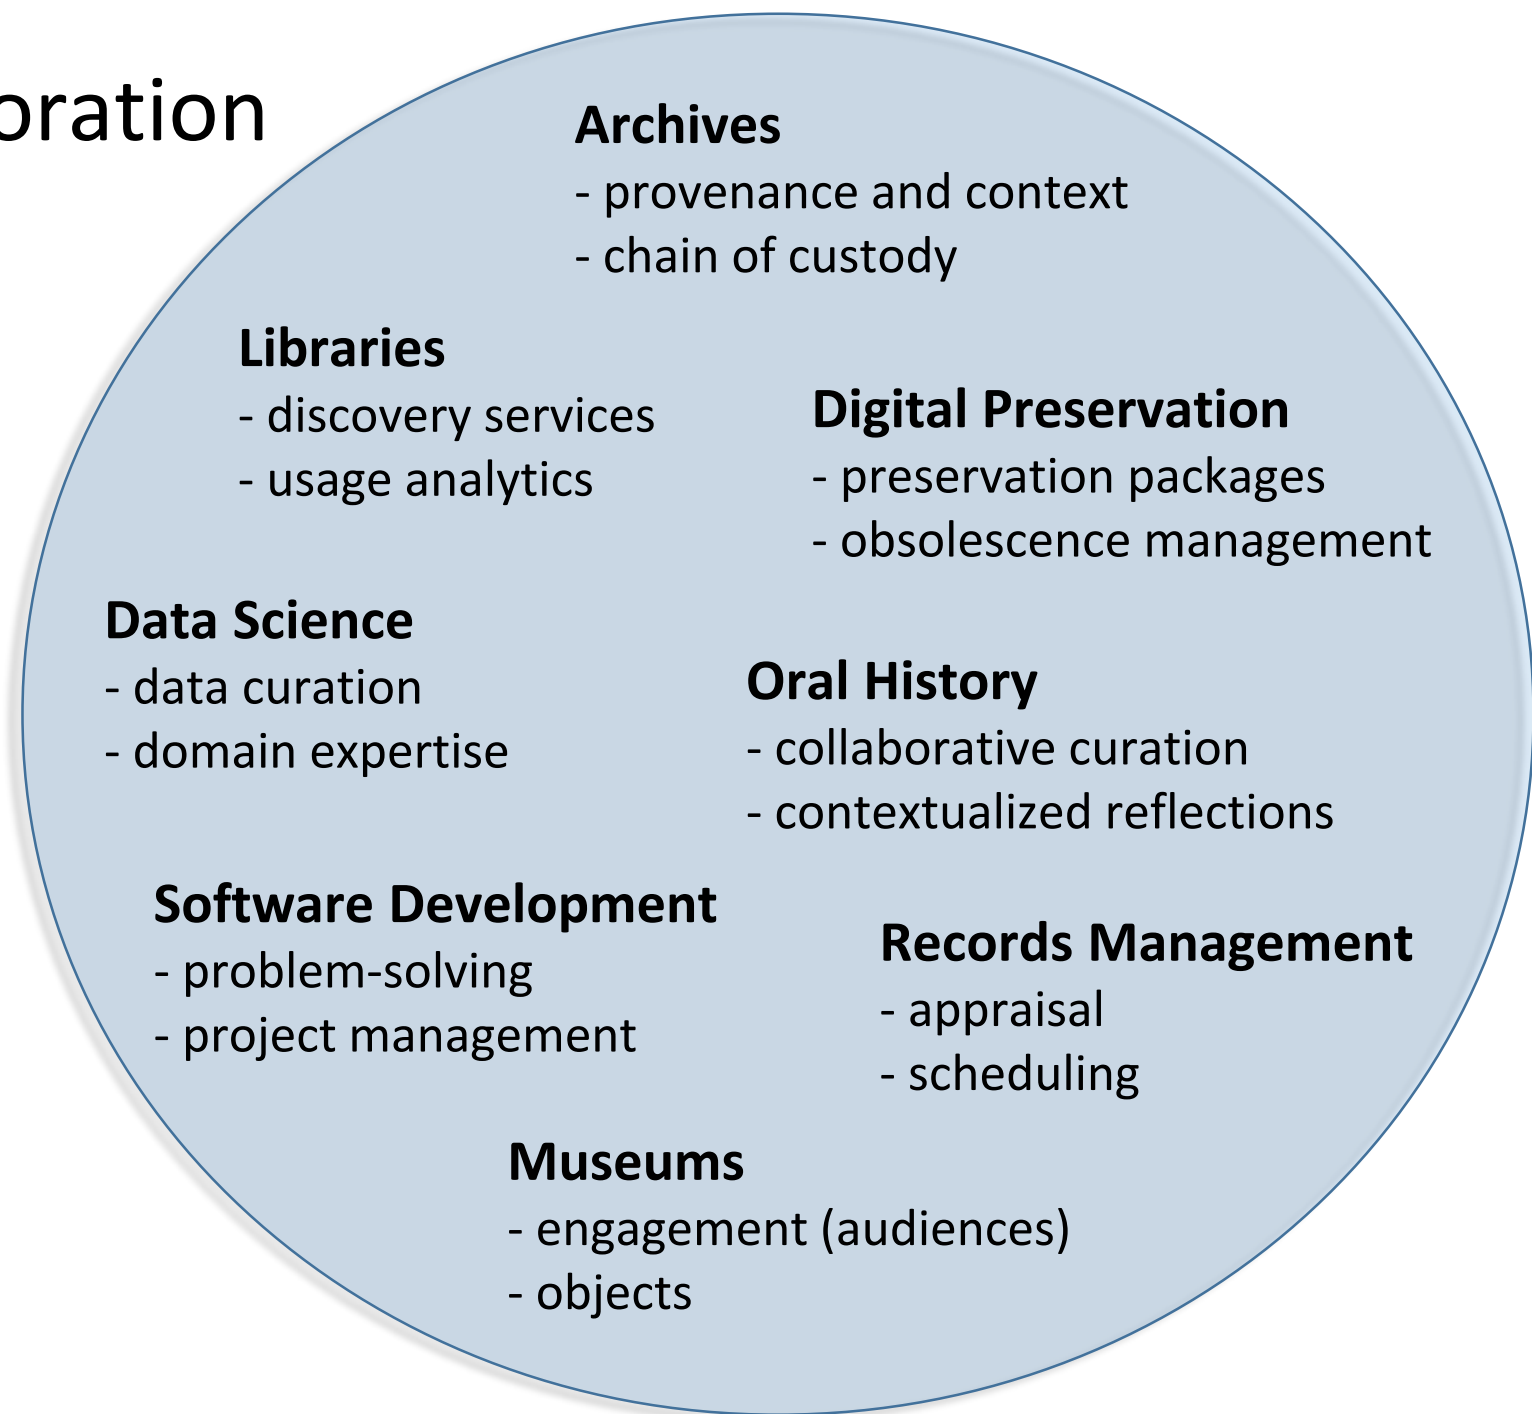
oration

**Archives**
- provenance and context
- chain of custody

**Libraries**
- discovery services
- usage analytics

**Digital Preservation**
- preservation packages
- obsolescence management

**Data Science**
- data curation
- domain expertise

**Oral History**
- collaborative curation
- contextualized reflections

**Software Development**
- problem-solving
- project management

**Records Management**
- appraisal
- scheduling

**Museums**
- engagement (audiences)
- objects